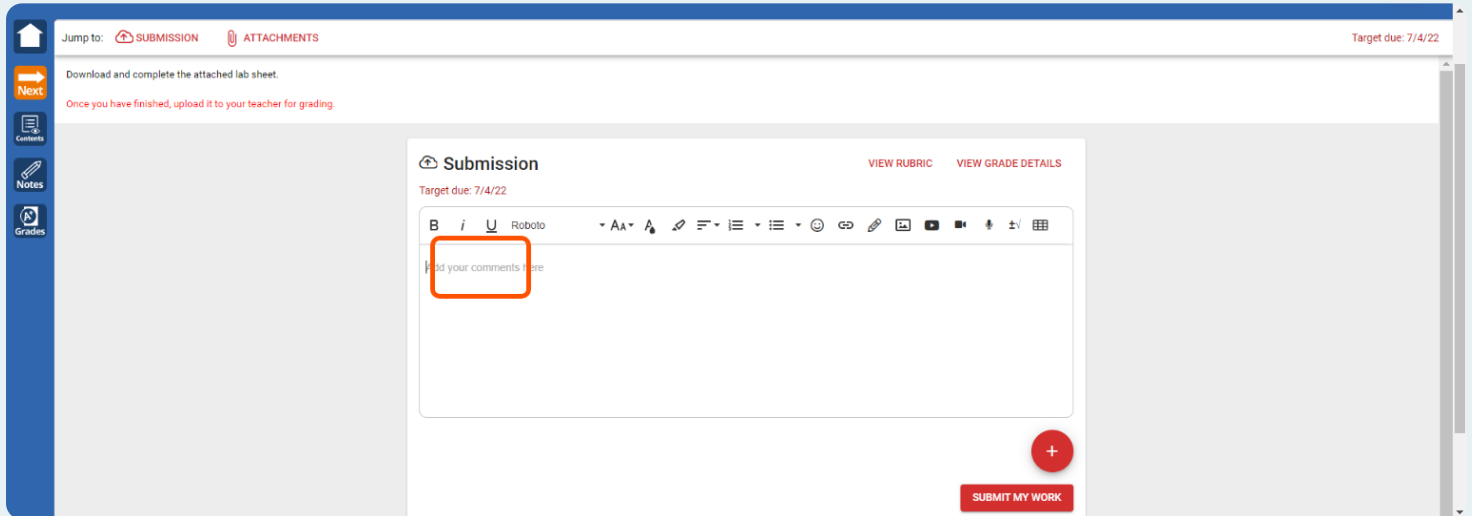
Next
Contents
Notes
Grades

Jump to: SUBMISSION ATTACHMENTS

Target due: 7/4/22

Download and complete the attached lab sheet.

Once you have finished, upload it to your teacher for grading.

Submission

VIEW RUBRIC VIEW GRADE DETAILS

Target due: 7/4/22

B i U Roboto

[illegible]dd your comments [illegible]ere

+

SUBMIT MY WORK